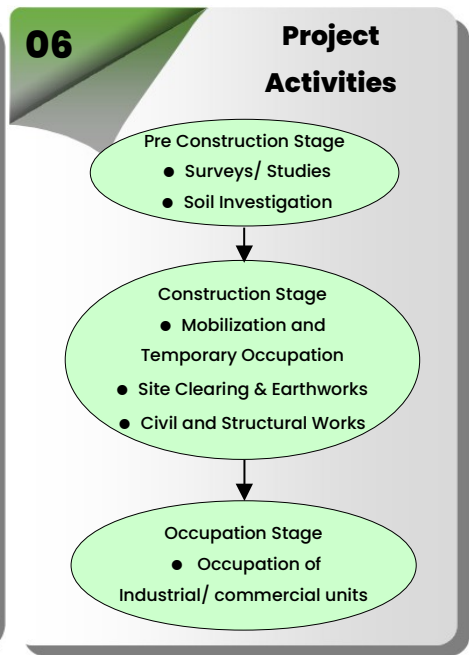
06

Project Activities

Pre Construction Stage
● Surveys/ Studies
● Soil Investigation

Construction Stage
● Mobilization and Temporary Occupation
● Site Clearing & Earthworks
● Civil and Structural Works

Occupation Stage
● Occupation of Industrial/ commercial units